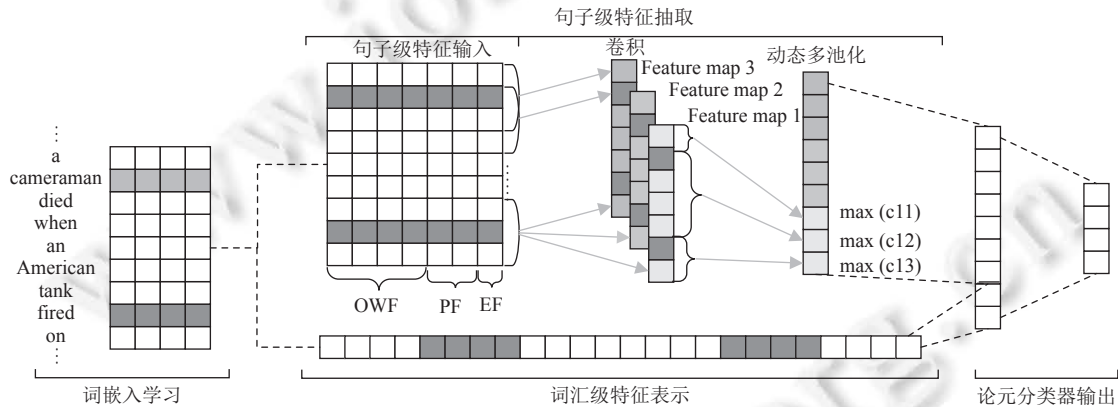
句子级特征抽取

句子级特征输入

卷积

动态多池化

Feature map 3

Feature map 2

Feature map 1

⋮
a
cameraman
died
when
an
American
tank
fired
on
⋮

max (c11)

max (c12)

max (c13)

OWF

PF

EF

词嵌入学习

词汇级特征表示

论元分类器输出